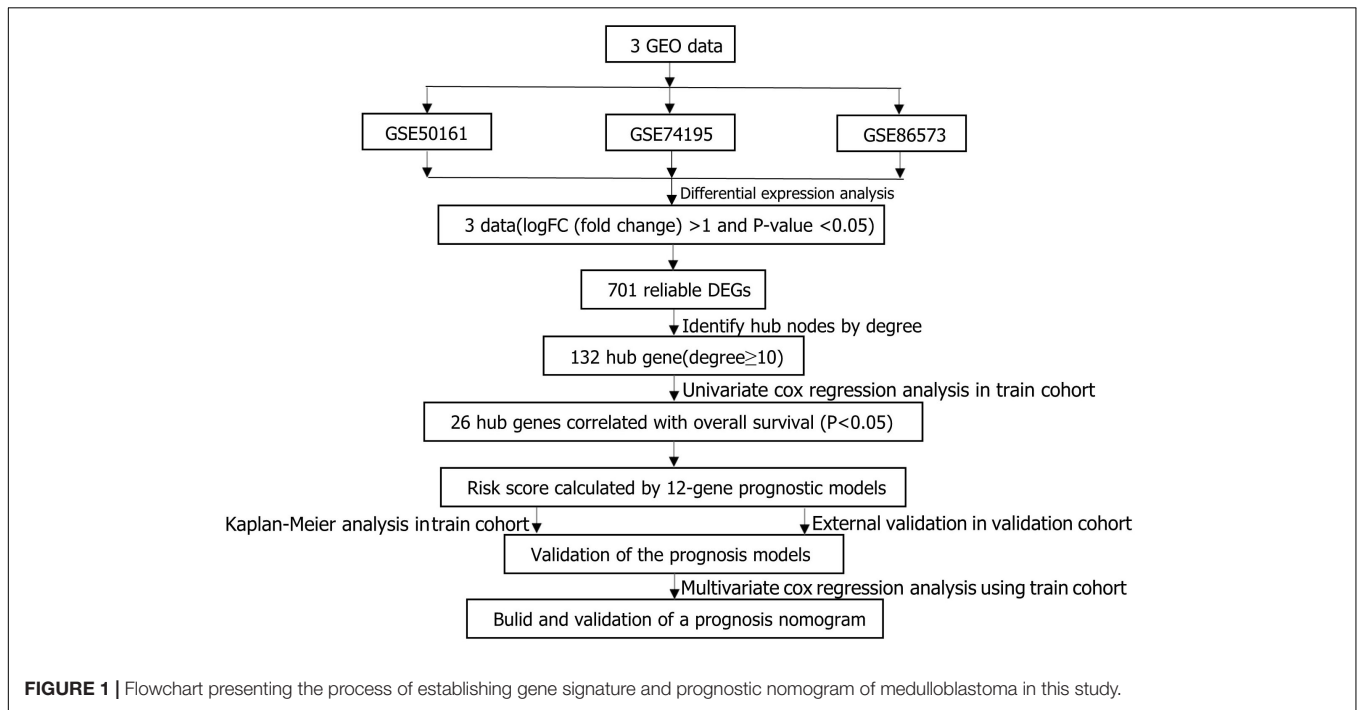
3 GEO data

GSE50161

GSE74195

GSE86573

Differential expression analysis

3 data(logFC (fold change) >1 and P-value <0.05)

701 reliable DEGs

Identify hub nodes by degree

132 hub gene(degree≥10)

Univariate cox regression analysis in train cohort

26 hub genes correlated with overall survival (P<0.05)

Risk score calculated by 12-gene prognostic models

Kaplan-Meier analysis intrain cohort

External validation in validation cohort

Validation of the prognosis models

Multivariate cox regression analysis using train cohort

Bulid and validation of a prognosis nomogram

**FIGURE 1 |** Flowchart presenting the process of establishing gene signature and prognostic nomogram of medulloblastoma in this study.